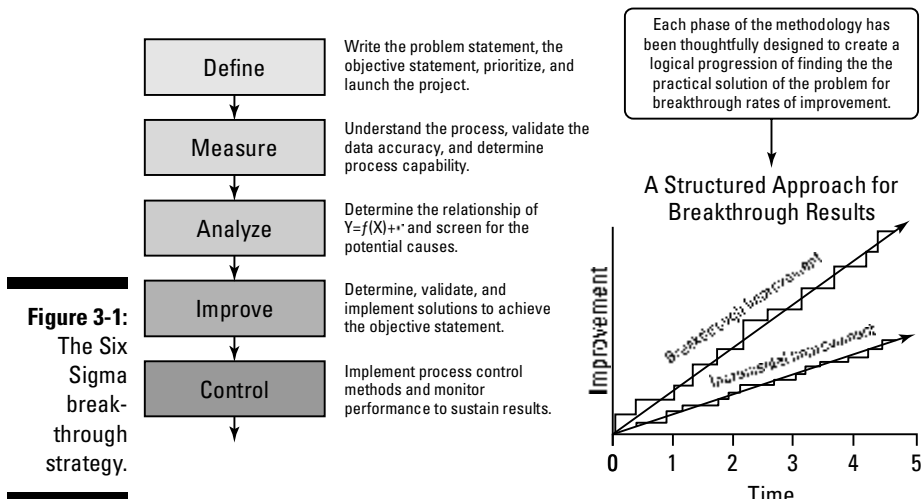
Define

Write the problem statement, the objective statement, prioritize, and launch the project.

Measure

Understand the process, validate the data accuracy, and determine process capability.

Analyze

Determine the relationship of $Y=f(X)+\epsilon$ and screen for the potential causes.

Improve

Determine, validate, and implement solutions to achieve the objective statement.

Control

Implement process control methods and monitor performance to sustain results.

**Figure 3-1:** The Six Sigma breakthrough strategy.

Each phase of the methodology has been thoughtfully designed to create a logical progression of finding the the practical solution of the problem for breakthrough rates of improvement.

A Structured Approach for Breakthrough Results

Improvement

Breakthrough Improvement

Incremental Improvement

0 1 2 3 4 5

Time